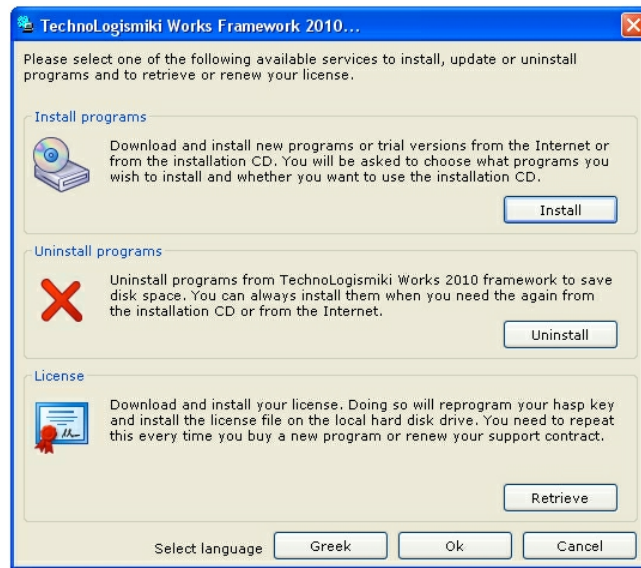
TechnoLogismiki Works Framework 2010...

Please select one of the following available services to install, update or uninstall programs and to retrieve or renew your license.

Install programs

Download and install new programs or trial versions from the Internet or from the installation CD. You will be asked to choose what programs you wish to install and whether you want to use the installation CD.

Install

Uninstall programs

Uninstall programs from TechnoLogismiki Works 2010 framework to save disk space. You can always install them when you need the again from the installation CD or from the Internet.

Uninstall

License

Download and install your license. Doing so will reprogram your hasp key and install the license file on the local hard disk drive. You need to repeat this every time you buy a new program or renew your support contract.

Retrieve

Select language Greek Ok Cancel